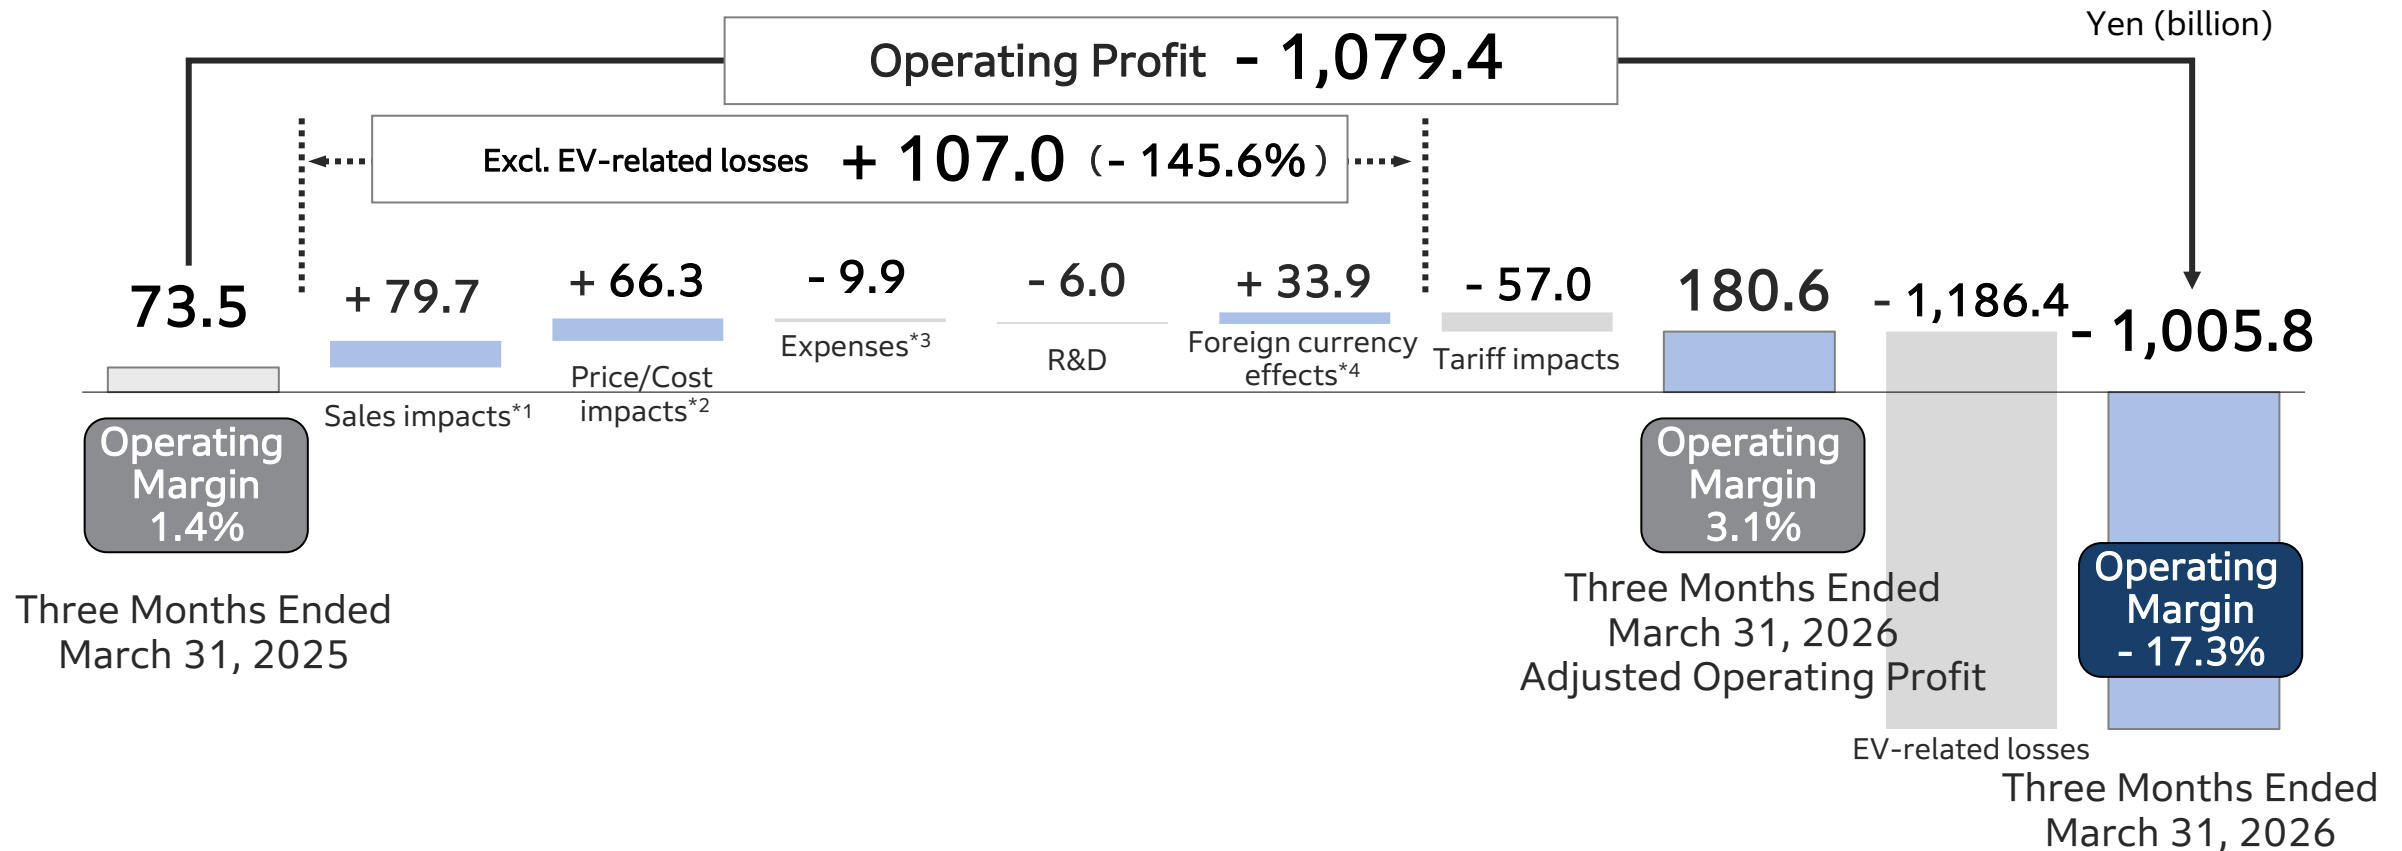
Yen (billion)

Operating Profit - 1,079.4

Excl. EV-related losses + 107.0 (- 145.6%)

73.5

Operating Margin 1.4%

Three Months Ended March 31, 2025

+ 79.7

Sales impacts$^{*1}$

+ 66.3

Price/Cost impacts$^{*2}$

- 9.9

Expenses$^{*3}$

- 6.0

R&D

+ 33.9

Foreign currency effects$^{*4}$

- 57.0

Tariff impacts

180.6

Operating Margin 3.1%

Three Months Ended March 31, 2026 Adjusted Operating Profit

- 1,186.4

EV-related losses

- 1,005.8

Operating Margin - 17.3%

Three Months Ended March 31, 2026